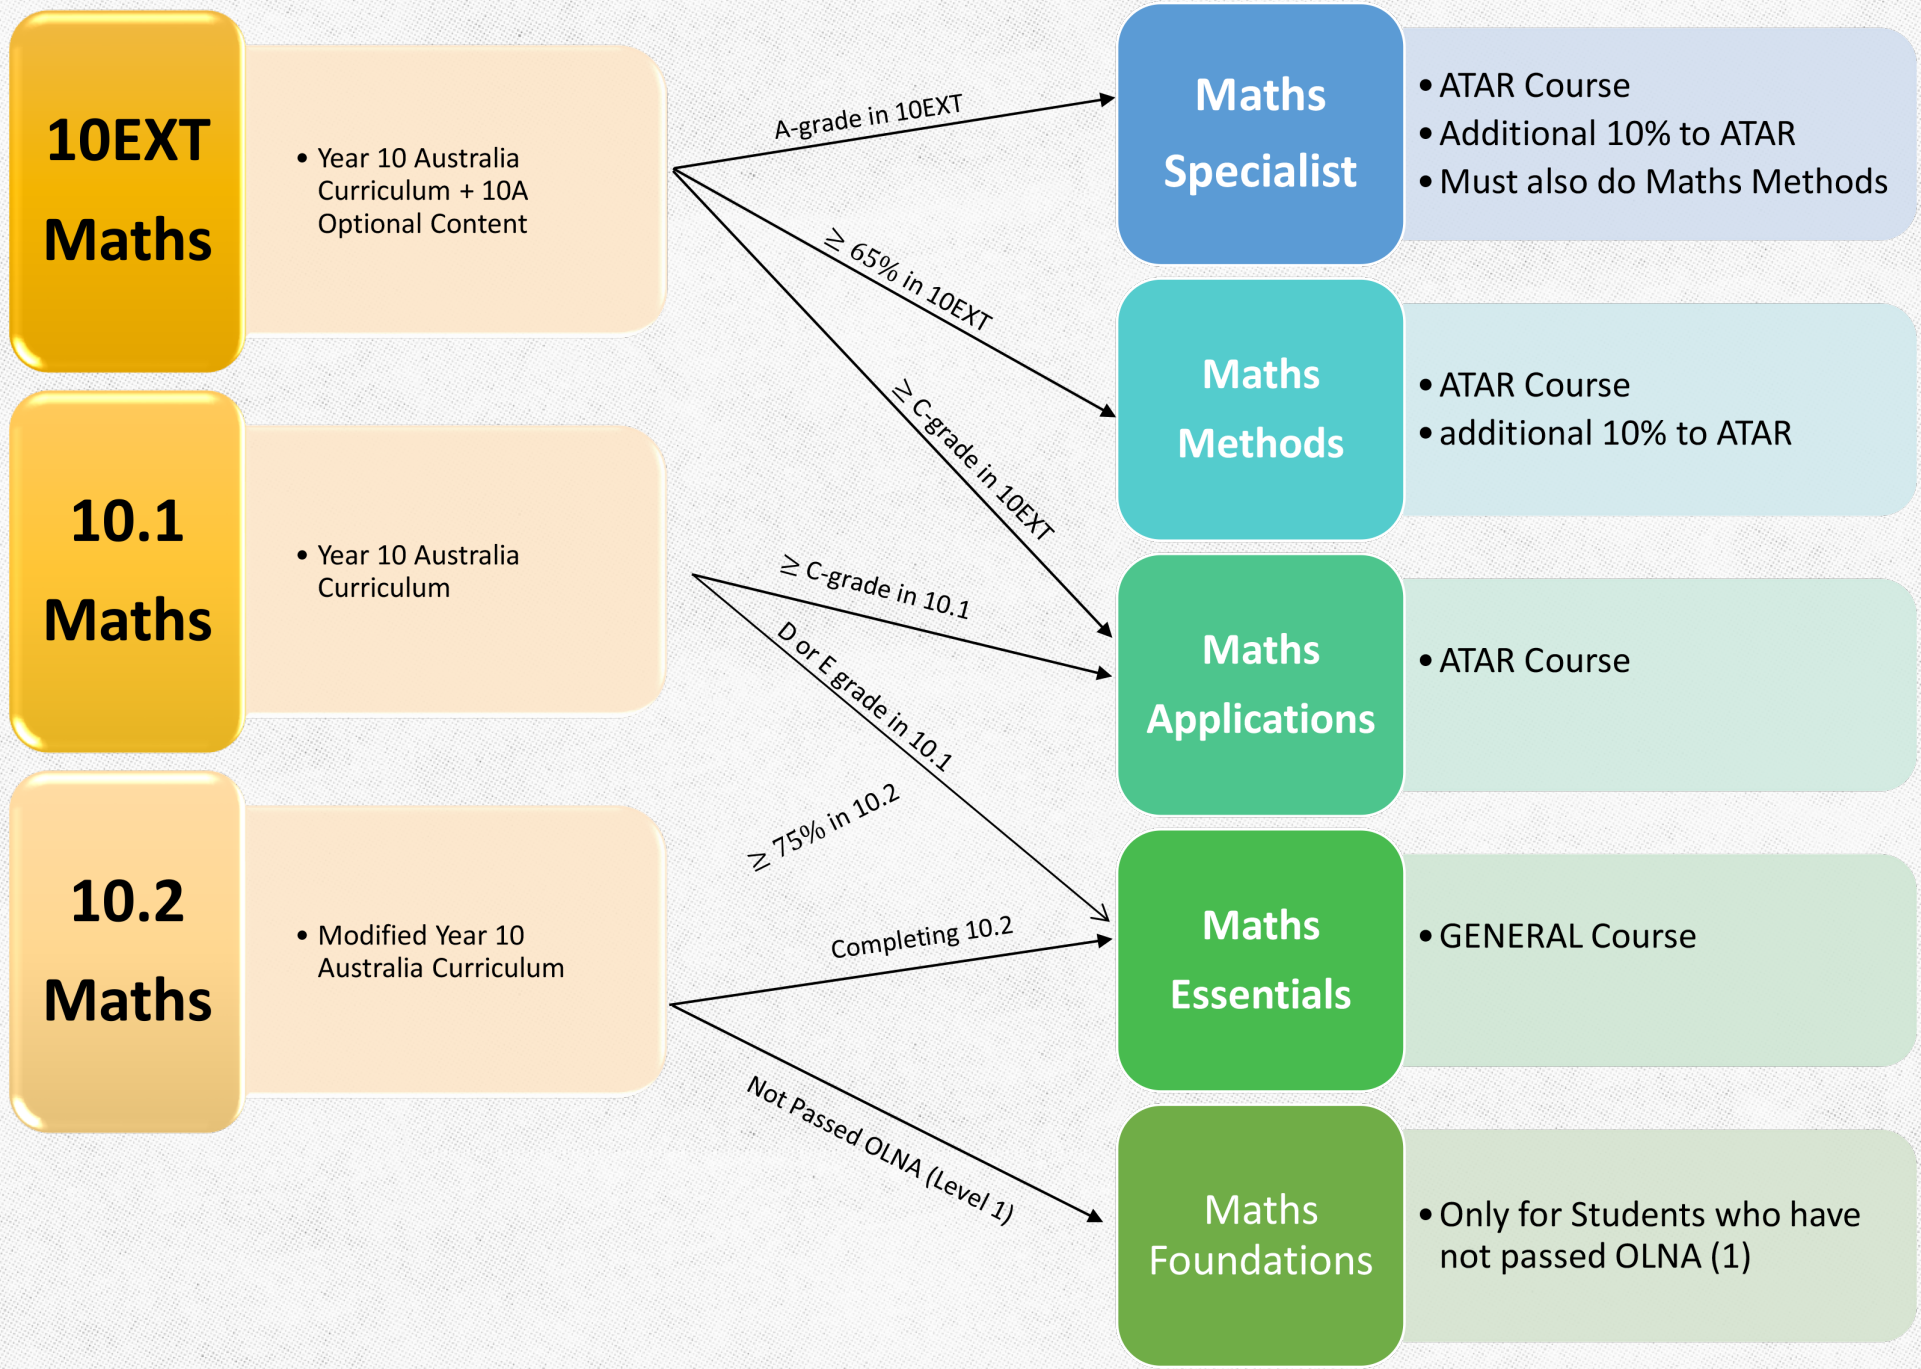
10EXT Maths

• Year 10 Australia Curriculum + 10A Optional Content

10.1 Maths

• Year 10 Australia Curriculum

10.2 Maths

• Modified Year 10 Australia Curriculum

A-grade in 10EXT

$\geq$ 65% in 10EXT

$\geq$ C-grade in 10EXT

$\geq$ C-grade in 10.1

D or E grade in 10.1

$\geq$ 75% in 10.2

Completing 10.2

Not Passed OLNA (Level 1)

Maths Specialist

• ATAR Course
• Additional 10% to ATAR
• Must also do Maths Methods

Maths Methods

• ATAR Course
• additional 10% to ATAR

Maths Applications

• ATAR Course

Maths Essentials

• GENERAL Course

Maths Foundations

• Only for Students who have not passed OLNA (1)